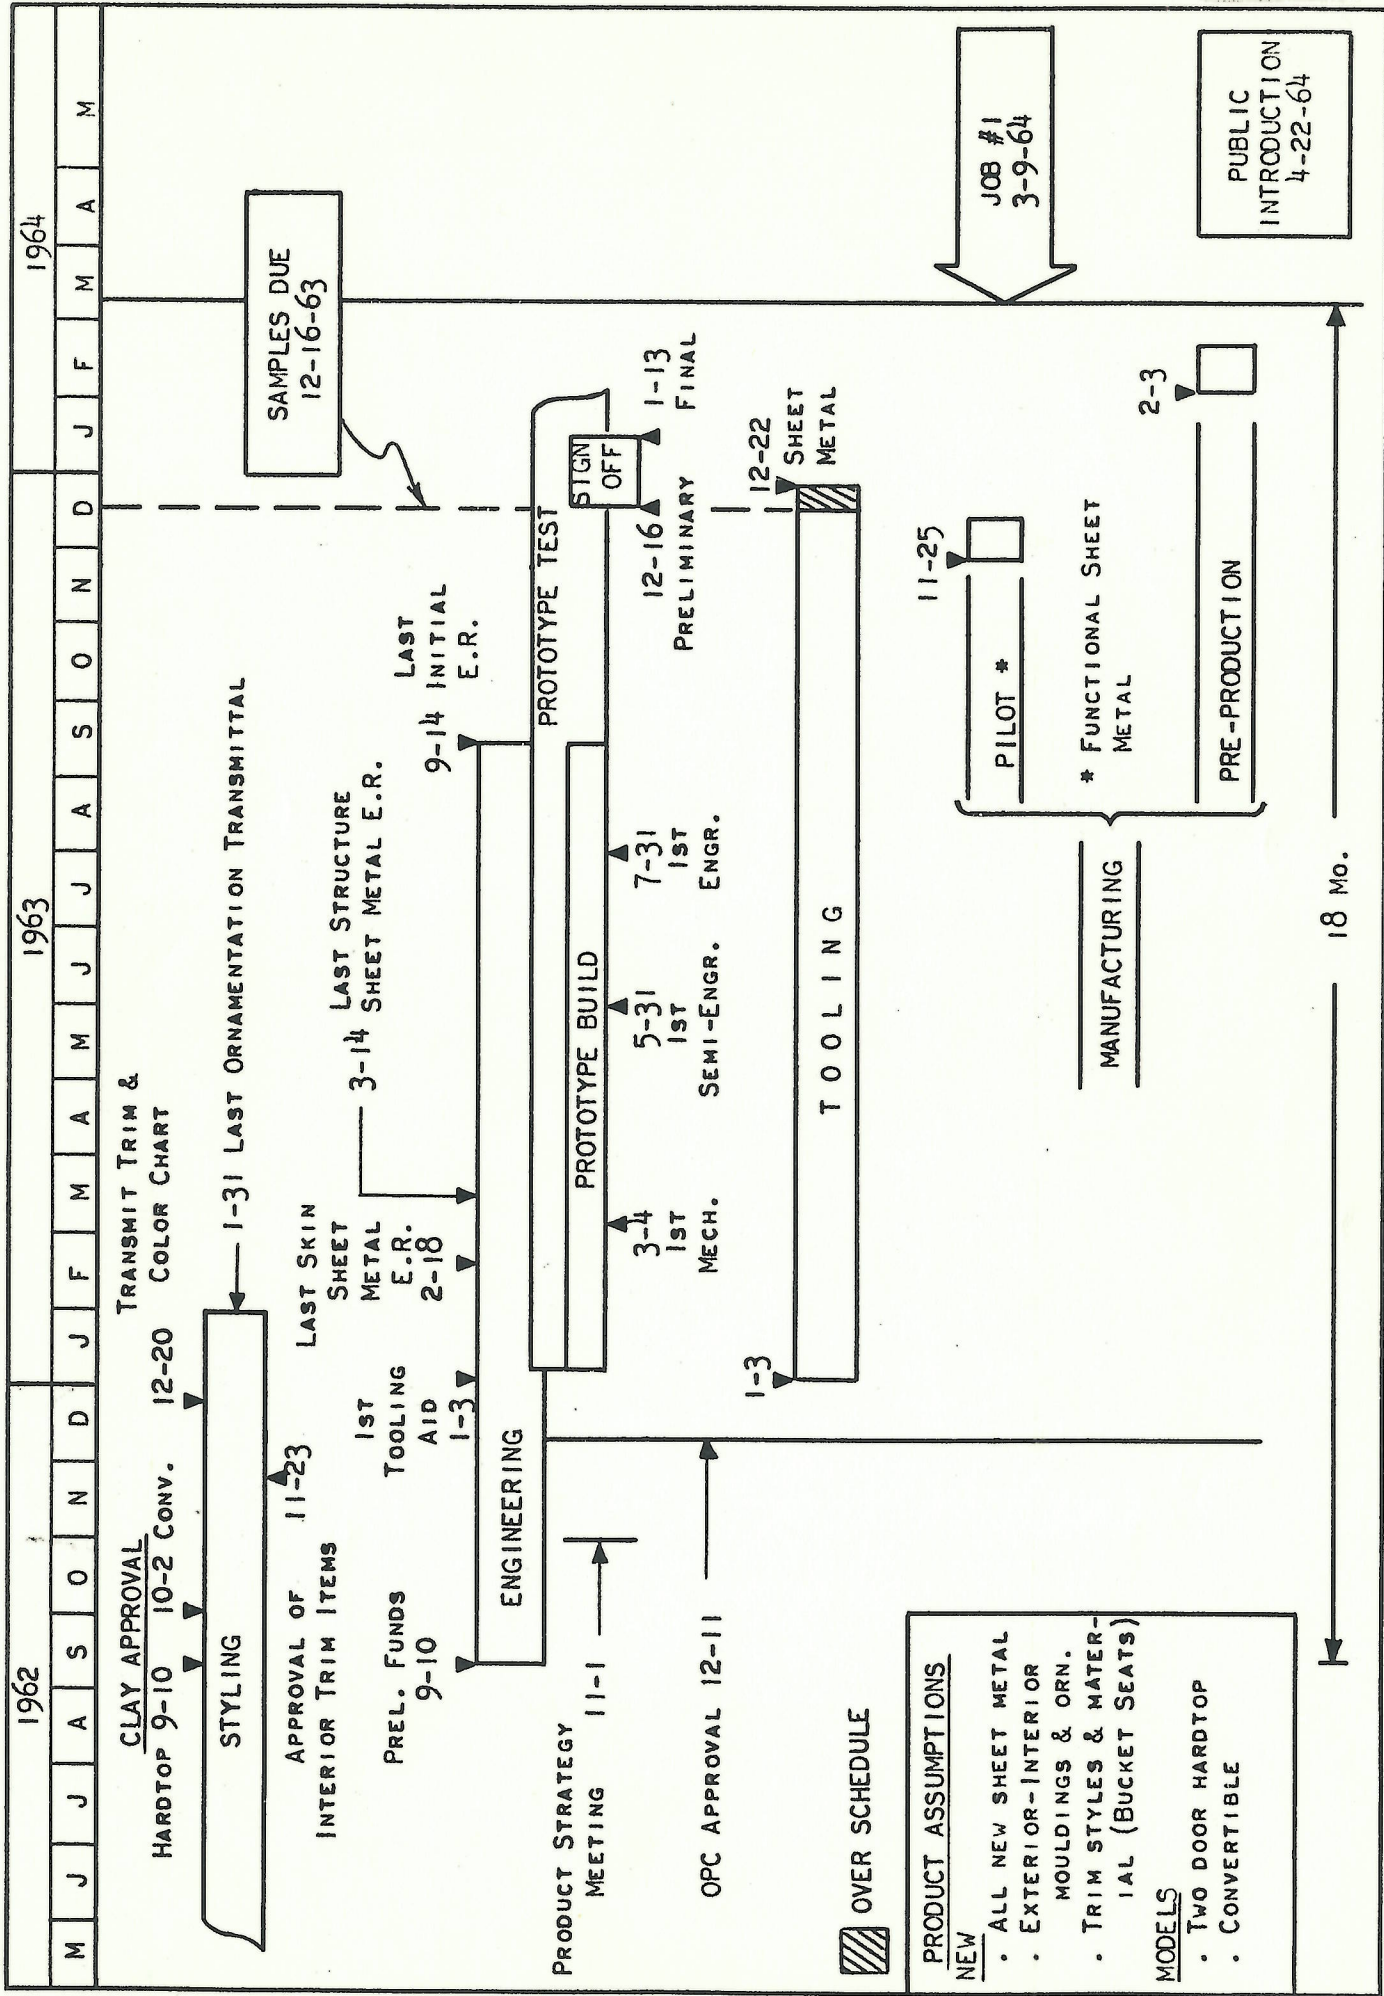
1962

1963

1964

M J J A S O N D J F M A M J J A S O N D J F M A M

CLAY APPROVAL
HARDTOP 9-10 10-2 CONV.

12-20

TRANSMIT TRIM & COLOR CHART

1-31 LAST ORNAMENTATION TRANSMITTAL

STYLING

APPROVAL OF INTERIOR TRIM ITEMS 11-23

PREL. FUNDS 9-10

1ST TOOLING AID 1-3

LAST SKIN SHEET METAL E.R. 2-18

3-14 LAST STRUCTURE SHEET METAL E.R.

9-14 LAST INITIAL E.R.

ENGINEERING

PROTOTYPE BUILD

3-4 1ST MECH.

5-31 1ST SEMI-ENGR.

7-31 1ST ENGR.

PROTOTYPE TEST

SIGN OFF

12-16 PRELIMINARY

1-13 FINAL

SAMPLES DUE 12-16-63

PRODUCT STRATEGY MEETING 11-1

OPC APPROVAL 12-11

1-3

TOOLING

12-22 SHEET METAL

11-25

PILOT *

* FUNCTIONAL SHEET METAL

MANUFACTURING

PRE-PRODUCTION

2-3

JOB #1 3-9-64

PUBLIC INTRODUCTION 4-22-64

18 MO.

OVER SCHEDULE

PRODUCT ASSUMPTIONS
NEW
. ALL NEW SHEET METAL
. EXTERIOR-INTERIOR MOULDINGS & ORN.
. TRIM STYLES & MATERIAL (BUCKET SEATS)
MODELS
. TWO DOOR HARDTOP
. CONVERTIBLE